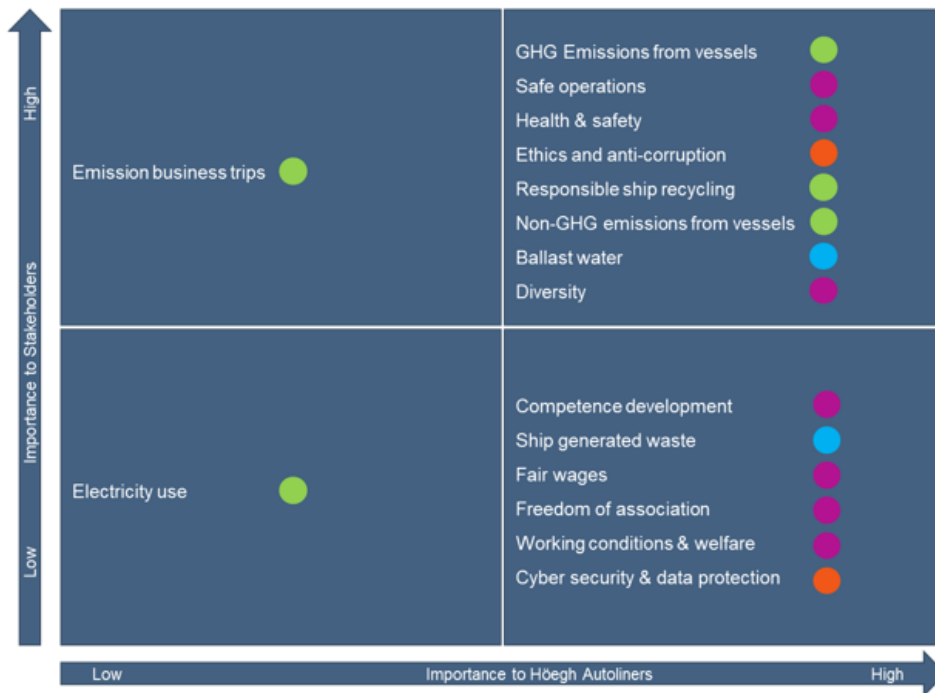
High

Importance to Stakeholders

Low

Emission business trips

GHG Emissions from vessels
Safe operations
Health & safety
Ethics and anti-corruption
Responsible ship recycling
Non-GHG emissions from vessels
Ballast water
Diversity

Electricity use

Competence development
Ship generated waste
Fair wages
Freedom of association
Working conditions & welfare
Cyber security & data protection

Low Importance to Höegh Autoliners High